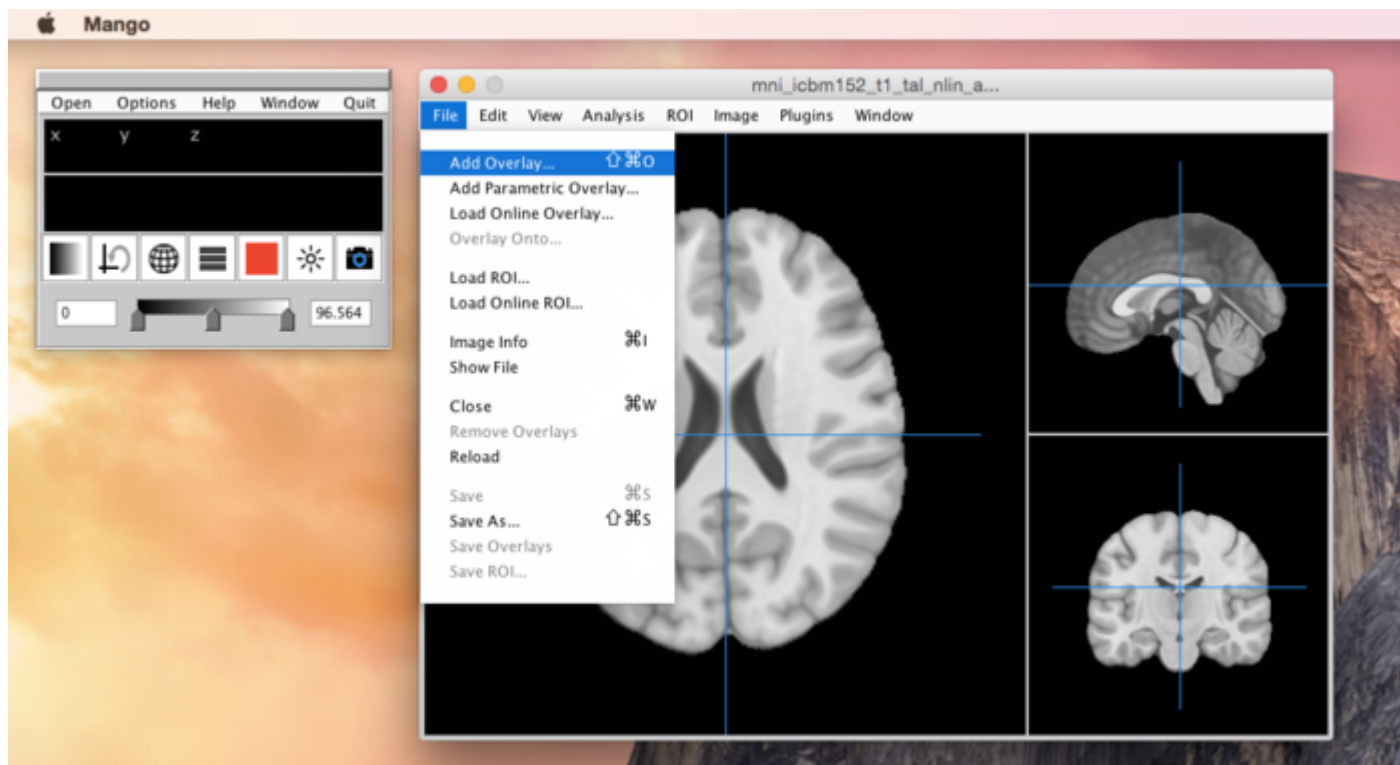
Mango

Open Options Help Window Quit

x y z

0

96.564

mni_icbm152_t1_tal_nlin_a...

File Edit View Analysis ROI Image Plugins Window

Add Overlay... ⇧⌘O
Add Parametric Overlay...
Load Online Overlay...
Overlay Onto...

Load ROI...
Load Online ROI...

Image Info ⌘I
Show File

Close ⌘W
Remove Overlays
Reload

Save ⌘S
Save As... ⇧⌘S
Save Overlays
Save ROI...